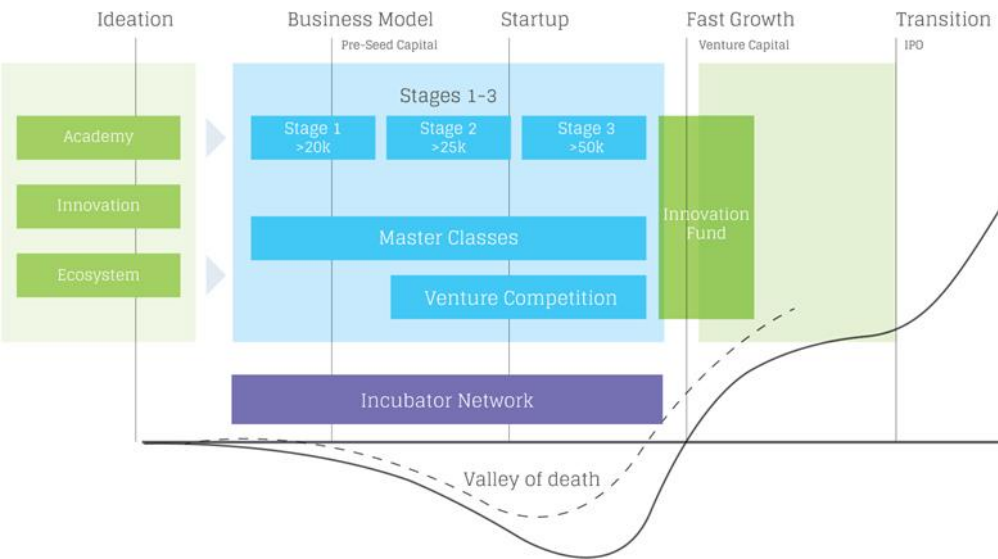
Ideation

Business Model

Pre-Seed Capital

Startup

Fast Growth

Venture Capital

Transition

IPO

Academy

Innovation

Ecosystem

Stages 1-3

Stage 1
>20k

Stage 2
>25k

Stage 3
>50k

Master Classes

Venture Competition

Innovation Fund

Incubator Network

Valley of death